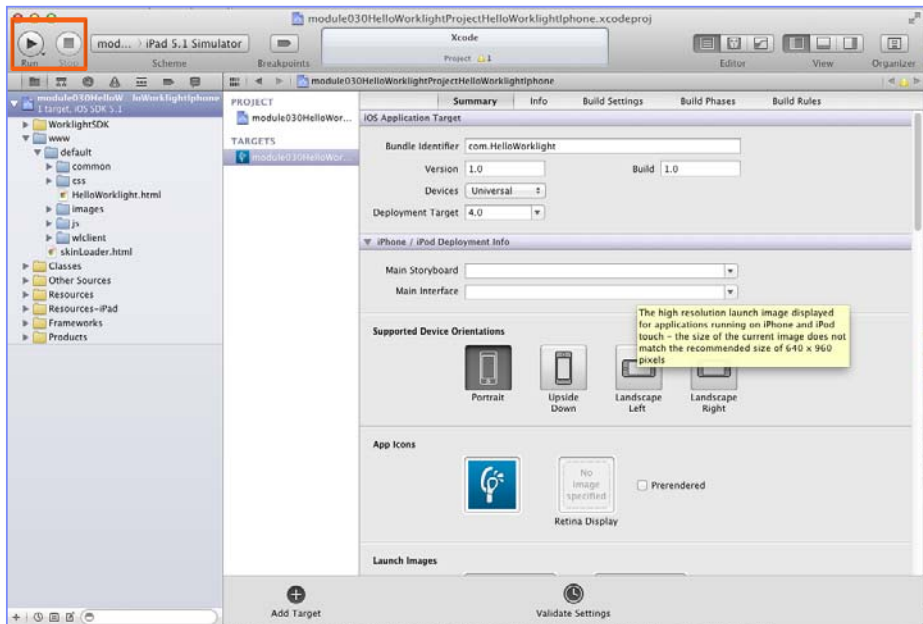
module030HelloWorklightProjectHelloWorklightIphone.xcodeproj

Run Stop mod... › iPad 5.1 Simulator Scheme Breakpoints

Xcode
Project ⚠1

Editor View Organizer

module030HelloWorklightProjectHelloWorklightIphone

module030HelloW...loWorklightIphone
1 target, iOS SDK 5.1
WorklightSDK
www
default
common
css
HelloWorklight.html
images
js
wlclient
skinLoader.html
Classes
Other Sources
Resources
Resources-iPad
Frameworks
Products

PROJECT
module030HelloWor...
TARGETS
module030HelloWor...

Summary Info Build Settings Build Phases Build Rules

iOS Application Target

Bundle Identifier com.HelloWorklight
Version 1.0 Build 1.0
Devices Universal
Deployment Target 4.0

iPhone / iPod Deployment Info

Main Storyboard
Main Interface

The high resolution launch image displayed for applications running on iPhone and iPod touch – the size of the current image does not match the recommended size of 640 x 960 pixels

Supported Device Orientations

Portrait Upside Down Landscape Left Landscape Right

App Icons

No image specified
Prerendered
Retina Display

Launch Images

Add Target Validate Settings